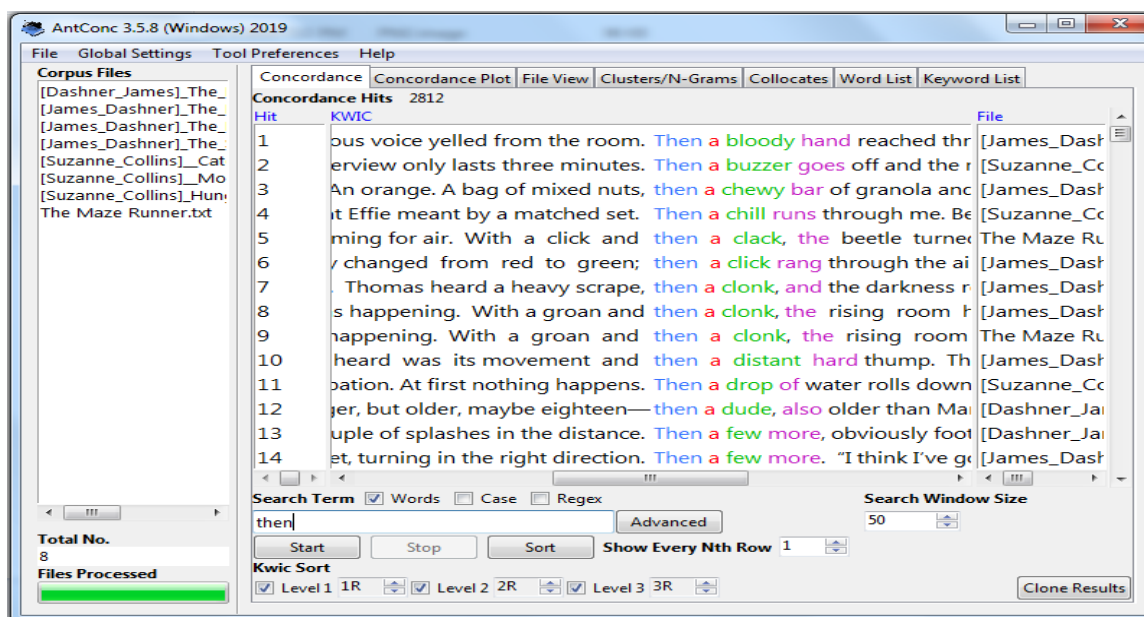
AntConc 3.5.8 (Windows) 2019

File Global Settings Tool Preferences Help

Corpus Files
[Dashner_James]_The_
[James_Dashner]_The_
[James_Dashner]_The_
[James_Dashner]_The_
[Suzanne_Collins]__Cat
[Suzanne_Collins]__Mo
[Suzanne_Collins]_Hung
The Maze Runner.txt

Total No.
8
Files Processed

Concordance | Concordance Plot | File View | Clusters/N-Grams | Collocates | Word List | Keyword List

Concordance Hits 2812

| Hit | KWIC | File |
|---|---|---|
| 1 | ous voice yelled from the room. Then a bloody hand reached thr | [James_Dash |
| 2 | erview only lasts three minutes. Then a buzzer goes off and the r | [Suzanne_Co |
| 3 | An orange. A bag of mixed nuts, then a chewy bar of granola and | [James_Dash |
| 4 | t Effie meant by a matched set. Then a chill runs through me. Be | [Suzanne_Co |
| 5 | ming for air. With a click and then a clack, the beetle turne | The Maze Ru |
| 6 | changed from red to green; then a click rang through the ai | [James_Dash |
| 7 | . Thomas heard a heavy scrape, then a clonk, and the darkness r | [James_Dash |
| 8 | s happening. With a groan and then a clonk, the rising room h | [James_Dash |
| 9 | happening. With a groan and then a clonk, the rising room | The Maze Ru |
| 10 | heard was its movement and then a distant hard thump. Th | [James_Dash |
| 11 | pation. At first nothing happens. Then a drop of water rolls down | [Suzanne_Co |
| 12 | ger, but older, maybe eighteen— then a dude, also older than Ma | [Dashner_Jai |
| 13 | uple of splashes in the distance. Then a few more, obviously foot | [Dashner_Jai |
| 14 | et, turning in the right direction. Then a few more. "I think I've go | [James_Dash |

Search Term ☑ Words ☐ Case ☐ Regex
then
Advanced
Search Window Size
50
Start Stop Sort
Show Every Nth Row 1
Kwic Sort
☑ Level 1 1R ☑ Level 2 2R ☑ Level 3 3R
Clone Results